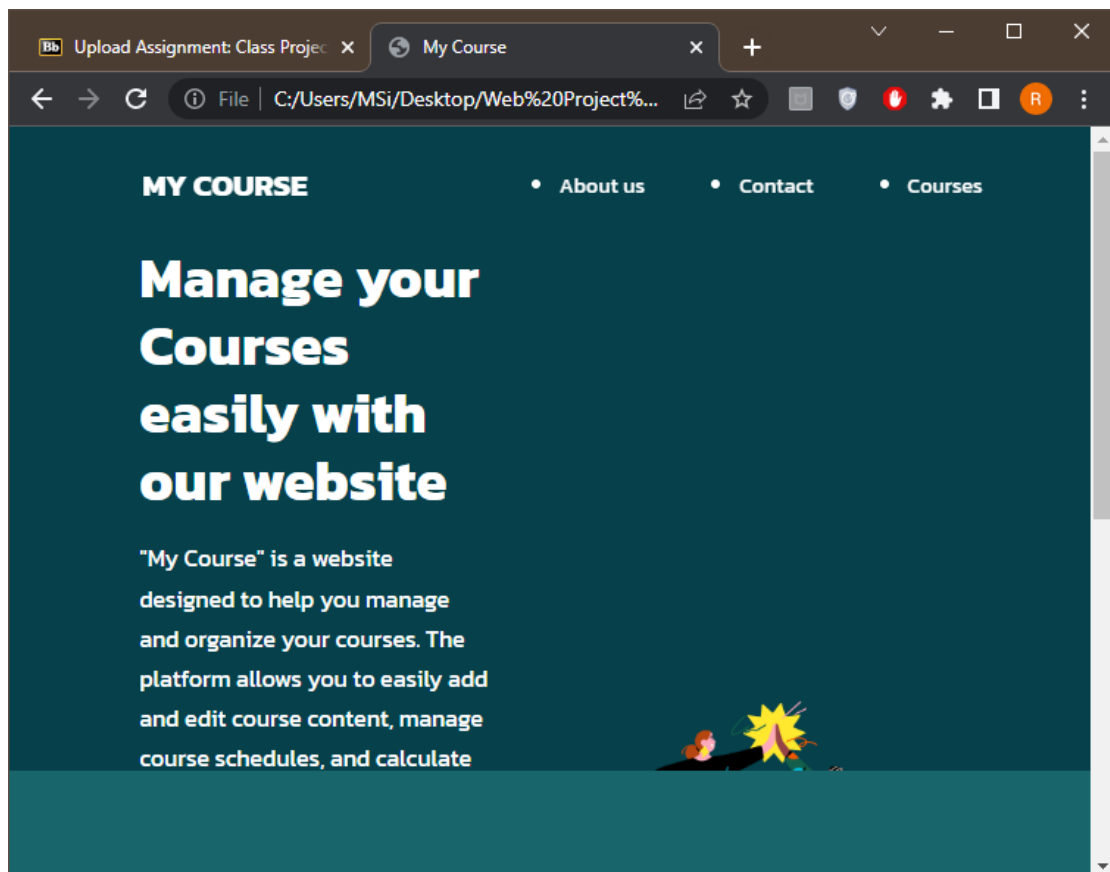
Bb Upload Assignment: Class Projec ×
My Course ×
+

File | C:/Users/MSi/Desktop/Web%20Project%...

R

MY COURSE

• About us
• Contact
• Courses

Manage your Courses easily with our website

"My Course" is a website designed to help you manage and organize your courses. The platform allows you to easily add and edit course content, manage course schedules, and calculate